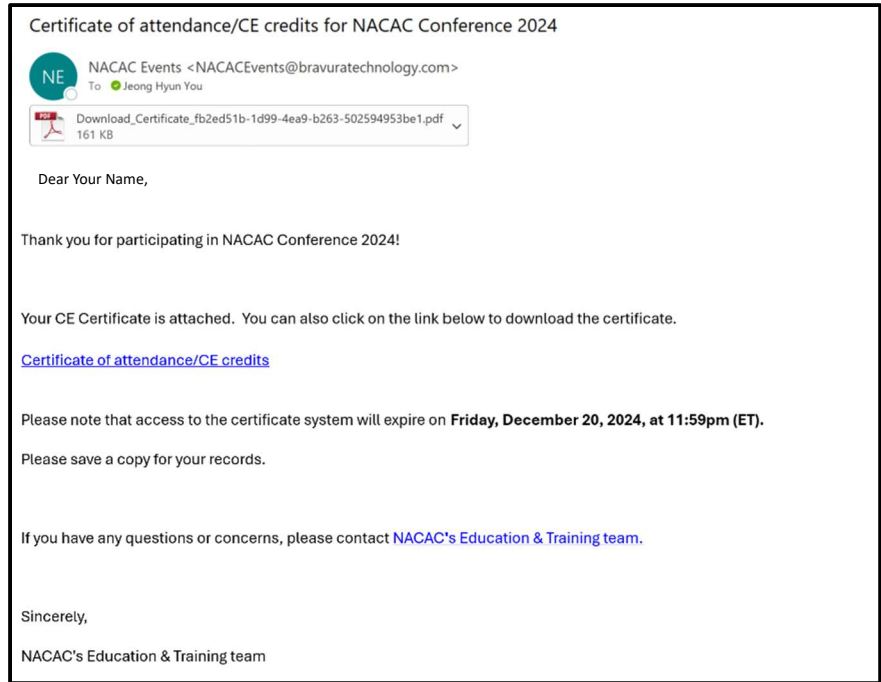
Certificate of attendance/CE credits for NACAC Conference 2024

NE

NACAC Events <NACACEvents@bravuratechnology.com>
To Jeong Hyun You

PDF
Download_Certificate_fb2ed51b-1d99-4ea9-b263-502594953be1.pdf
161 KB

Dear Your Name,

Thank you for participating in NACAC Conference 2024!

Your CE Certificate is attached. You can also click on the link below to download the certificate.

Certificate of attendance/CE credits

Please note that access to the certificate system will expire on **Friday, December 20, 2024, at 11:59pm (ET).**

Please save a copy for your records.

If you have any questions or concerns, please contact NACAC's Education & Training team.

Sincerely,

NACAC's Education & Training team